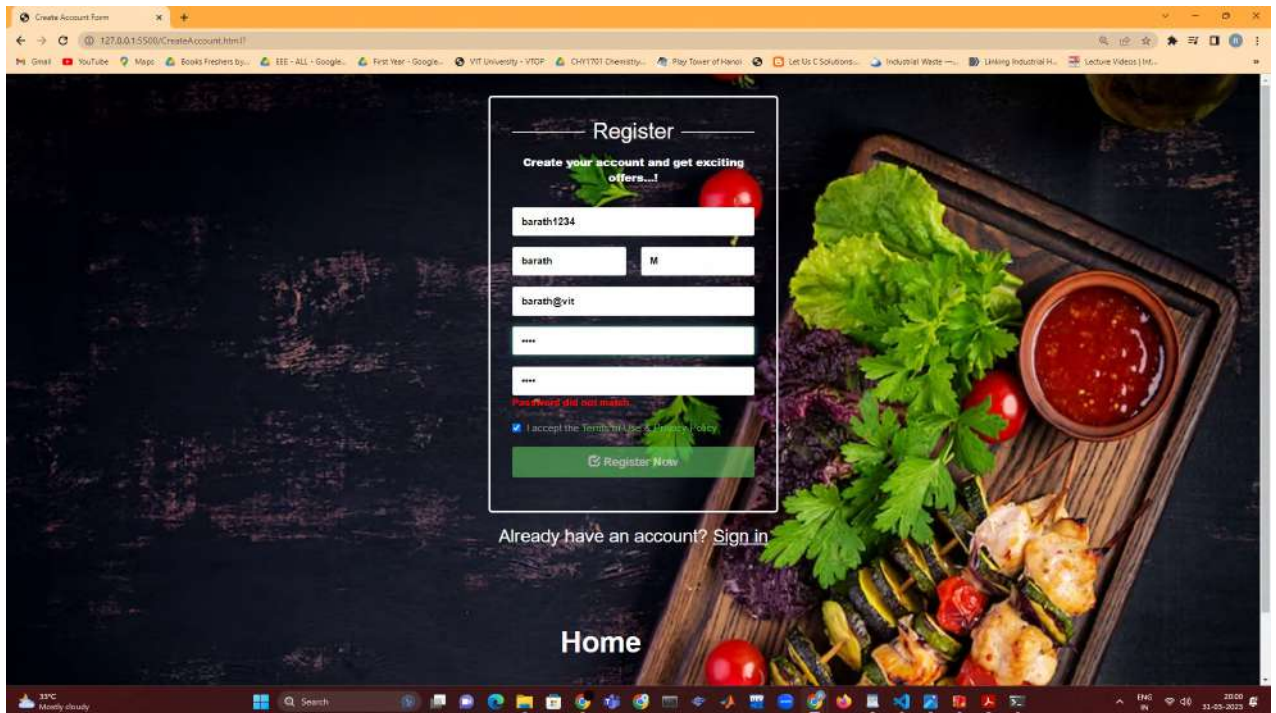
Create Account Form

127.0.0.1:5500/CreateAccount.html?

Gmail YouTube Maps Books Freshers by... EEE - ALL - Google... First Year - Google... VIT University - VTOP CHY1701 Chemistry... Play Tower of Hanoi Let Us C Solutions... Industrial Waste —... Linking Industrial H... Lecture Videos | Int...

Register

Create your account and get exciting offers...!

barath1234

barath

M

barath@vit

••••

••••

Password did not match

I accept the Terms of Use & Privacy Policy

Register Now

Already have an account? Sign in

Home

33°C
Mostly cloudy

Search

ENG
IN

20:00
31-03-2023